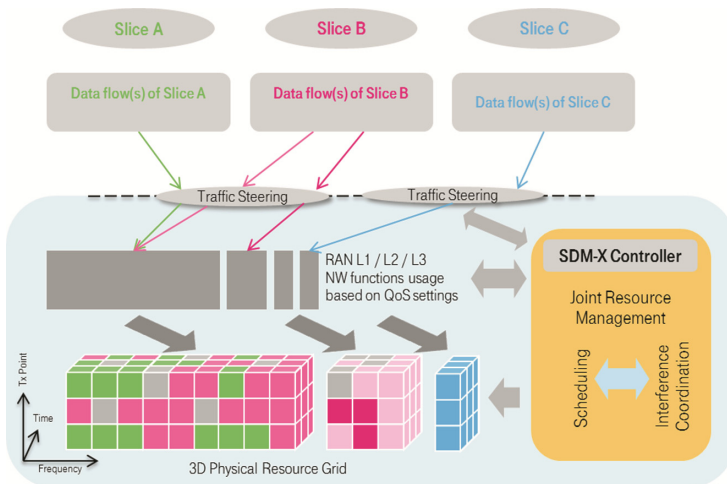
Slice A

Slice B

Slice C

Data flow(s) of Slice A

Data flow(s) of Slice B

Data flow(s) of Slice C

Traffic Steering

Traffic Steering

RAN L1 / L2 / L3
NW functions usage
based on QoS settings

SDM-X Controller

Joint Resource
Management

Scheduling

Interference
Coordination

Tx Point

Time

Frequency

3D Physical Resource Grid